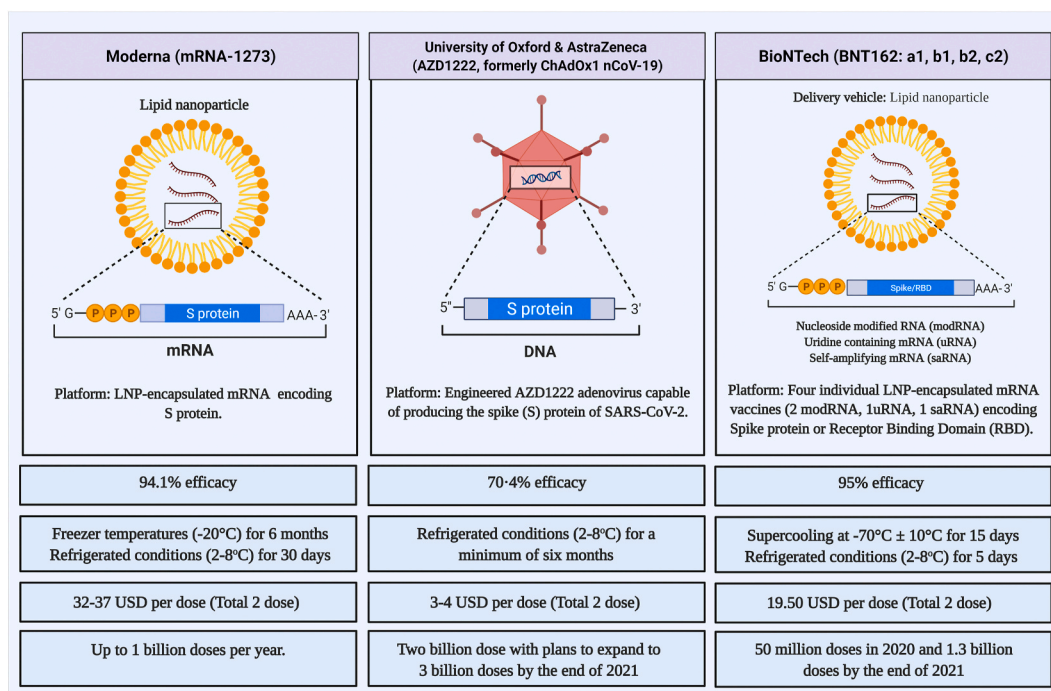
Moderna (mRNA-1273)

Lipid nanoparticle

5' G P P P S protein AAA- 3'

mRNA

Platform: LNP-encapsulated mRNA encoding S protein.

University of Oxford & AstraZeneca (AZD1222, formerly ChAdOx1 nCoV-19)

5" S protein 3'

DNA

Platform: Engineered AZD1222 adenovirus capable of producing the spike (S) protein of SARS-CoV-2.

BioNTech (BNT162: a1, b1, b2, c2)

Delivery vehicle: Lipid nanoparticle

5' G P P P Spike/RBD AAA- 3'

Nucleoside modified RNA (modRNA)
Uridine containing mRNA (uRNA)
Self-amplifying mRNA (saRNA)

Platform: Four individual LNP-encapsulated mRNA vaccines (2 modRNA, 1uRNA, 1 saRNA) encoding Spike protein or Receptor Binding Domain (RBD).

94.1% efficacy

70·4% efficacy

95% efficacy

Freezer temperatures (-20°C) for 6 months
Refrigerated conditions (2-8°C) for 30 days

Refrigerated conditions (2-8°C) for a minimum of six months

Supercooling at -70°C ± 10°C for 15 days
Refrigerated conditions (2-8°C) for 5 days

32-37 USD per dose (Total 2 dose)

3-4 USD per dose (Total 2 dose)

19.50 USD per dose (Total 2 dose)

Up to 1 billion doses per year.

Two billion dose with plans to expand to 3 billion doses by the end of 2021

50 million doses in 2020 and 1.3 billion doses by the end of 2021